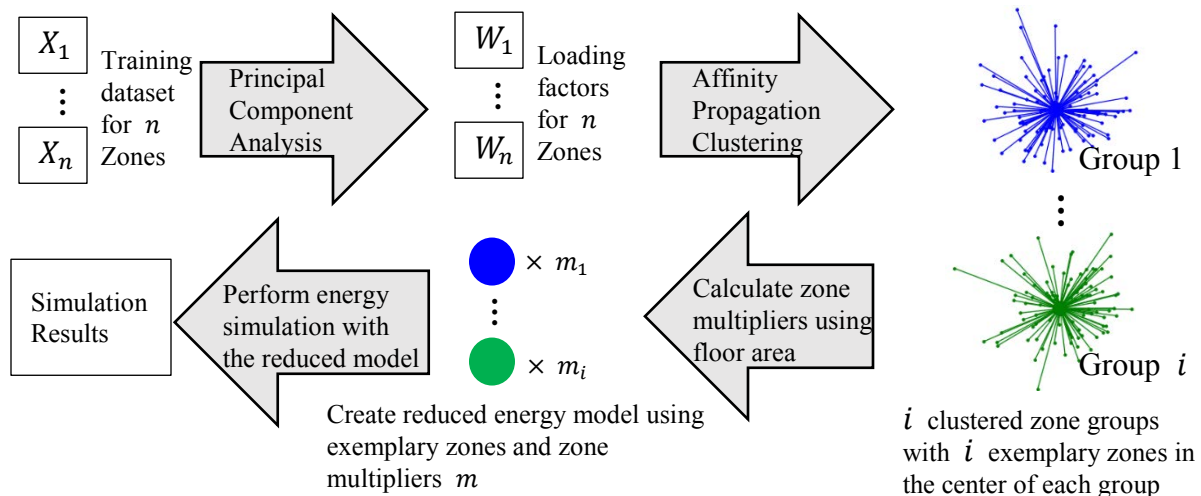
$X_1$

$\vdots$

$X_n$

Training dataset for $n$ Zones

Principal Component Analysis

$W_1$

$\vdots$

$W_n$

Loading factors for $n$ Zones

Affinity Propagation Clustering

Group 1

$\vdots$

Group $i$

$i$ clustered zone groups with $i$ exemplary zones in the center of each group

Calculate zone multipliers using floor area

$\times$ $m_1$

$\vdots$

$\times$ $m_i$

Create reduced energy model using exemplary zones and zone multipliers $m$

Perform energy simulation with the reduced model

Simulation Results